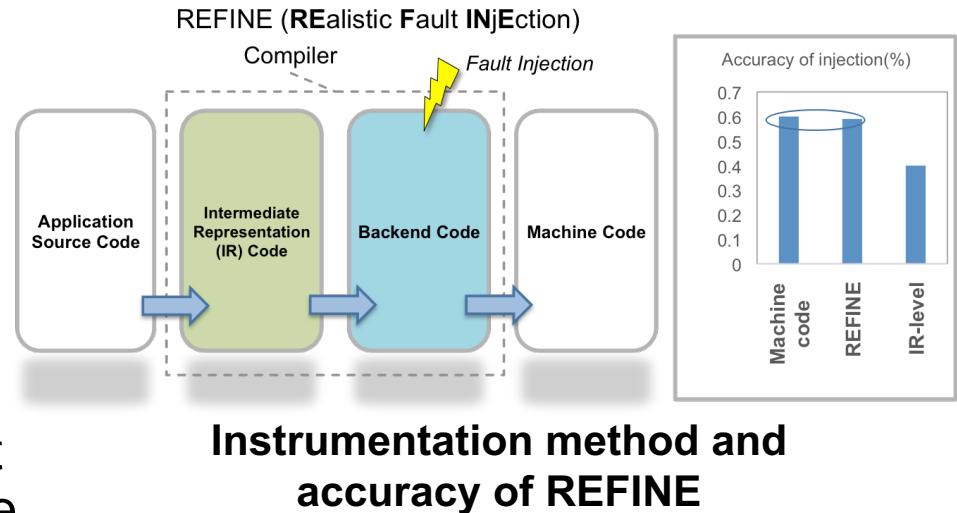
REFINE (**RE**alistic **F**ault **IN**j**E**ction)

Compiler

Fault Injection

Application Source Code

Intermediate Representation (IR) Code

Backend Code

Machine Code

Accuracy of injection(%)

0.7
0.6
0.5
0.4
0.3
0.2
0.1
0

Machine code

REFINE

IR-level

Instrumentation method and accuracy of REFINE